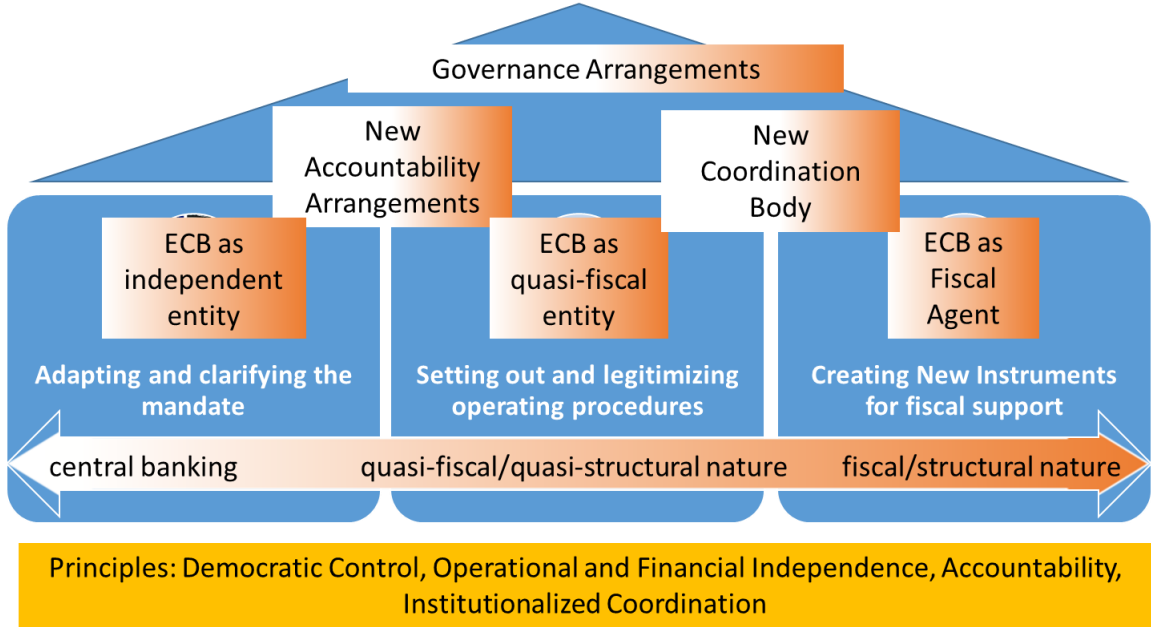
Governance Arrangements

New Accountability Arrangements

New Coordination Body

ECB as independent entity

ECB as quasi-fiscal entity

ECB as Fiscal Agent

Adapting and clarifying the mandate

Setting out and legitimizing operating procedures

Creating New Instruments for fiscal support

central banking

quasi-fiscal/quasi-structural nature

fiscal/structural nature

Principles: Democratic Control, Operational and Financial Independence, Accountability, Institutionalized Coordination